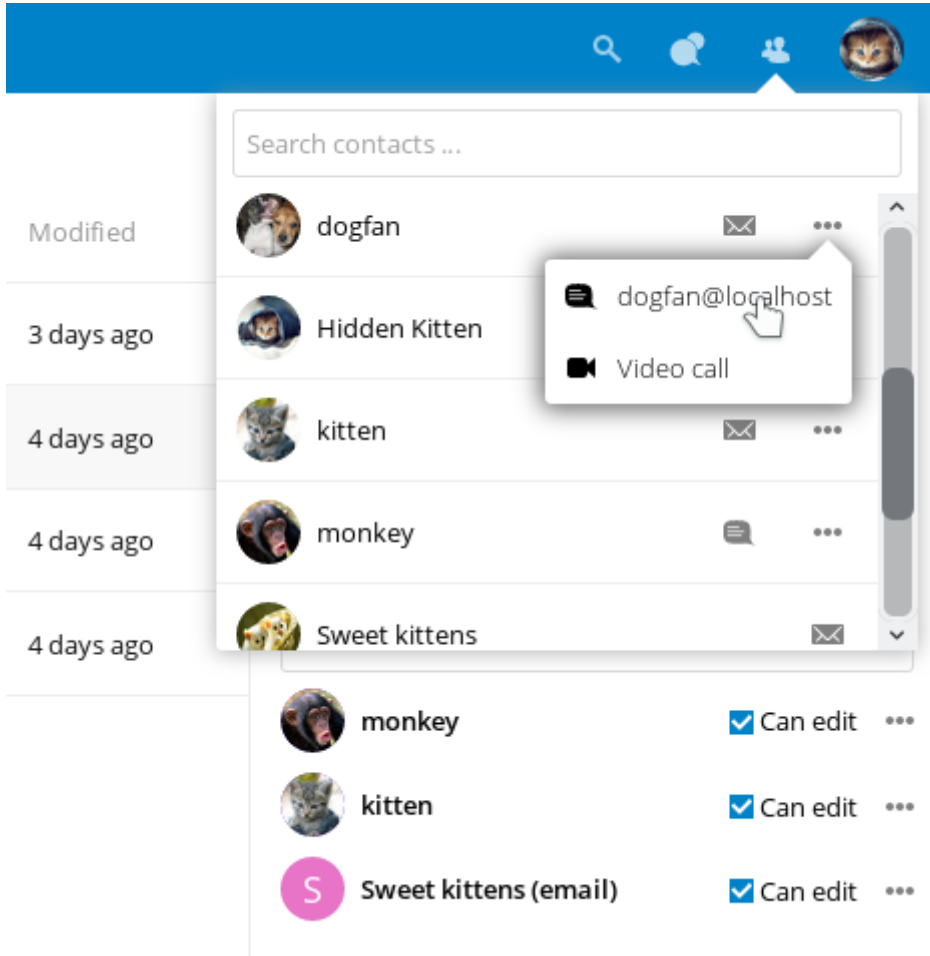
Search contacts ...

Modified

dogfan

dogfan@localhost

Video call

3 days ago

Hidden Kitten

4 days ago

kitten

4 days ago

monkey

4 days ago

Sweet kittens

S

monkey

Can edit

kitten

Can edit

Sweet kittens (email)

Can edit